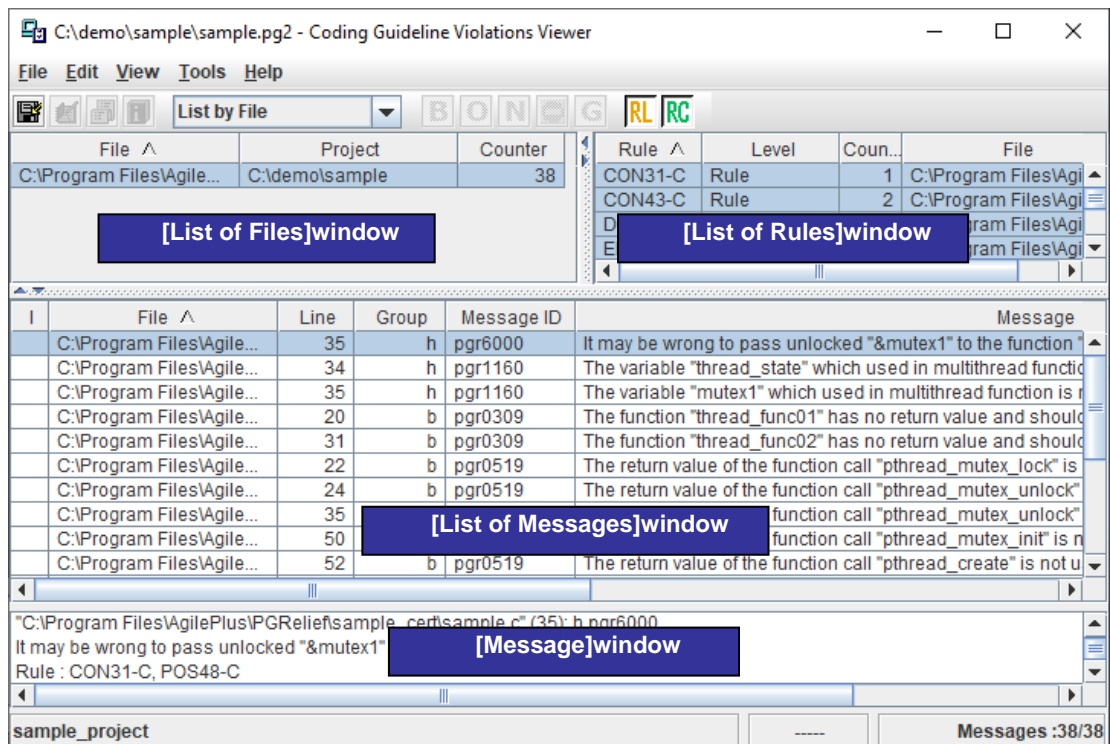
C:\demo\sample\sample.pg2 - Coding Guideline Violations Viewer

File Edit View Tools Help

List by File

B O N G RL RC

| File ^ | Project | Counter |
|---|---|---|
| C:\Program Files\Agile... | C:\demo\sample | 38 |

[List of Files]window

| Rule ^ | Level | Coun... | File |
|---|---|---|---|
| CON31-C | Rule | 1 | C:\Program Files\Agi |
| CON43-C | Rule | 2 | C:\Program Files\Agi |
| D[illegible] | | | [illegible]gram Files\Agi |
| E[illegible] | | | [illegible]gram Files\Agi |

[List of Rules]window

| I | File ^ | Line | Group | Message ID | Message |
|---|---|---|---|---|---|
| | C:\Program Files\Agile... | 35 | h | pgr6000 | It may be wrong to pass unlocked "&mutex1" to the function " |
| | C:\Program Files\Agile... | 34 | h | pgr1160 | The variable "thread_state" which used in multithread functio |
| | C:\Program Files\Agile... | 35 | h | pgr1160 | The variable "mutex1" which used in multithread function is r |
| | C:\Program Files\Agile... | 20 | b | pgr0309 | The function "thread_func01" has no return value and shoulo |
| | C:\Program Files\Agile... | 31 | b | pgr0309 | The function "thread_func02" has no return value and shoulo |
| | C:\Program Files\Agile... | 22 | b | pgr0519 | The return value of the function call "pthread_mutex_lock" is |
| | C:\Program Files\Agile... | 24 | b | pgr0519 | The return value of the function call "pthread_mutex_unlock" |
| | C:\Program Files\Agile... | 35 | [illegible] | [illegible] | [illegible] function call "pthread_mutex_unlock" |
| | C:\Program Files\Agile... | 50 | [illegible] | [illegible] | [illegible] function call "pthread_mutex_init" is n |
| | C:\Program Files\Agile... | 52 | b | pgr0519 | The return value of the function call "pthread_create" is not u |

[List of Messages]window

"C:\Program Files\AgilePlus\PGRelief\sample_cert\sample.c" (35): h pgr6000
It may be wrong to pass unlocked "&mutex1" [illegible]
Rule : CON31-C, POS48-C

[Message]window

sample_project | ----- | Messages :38/38